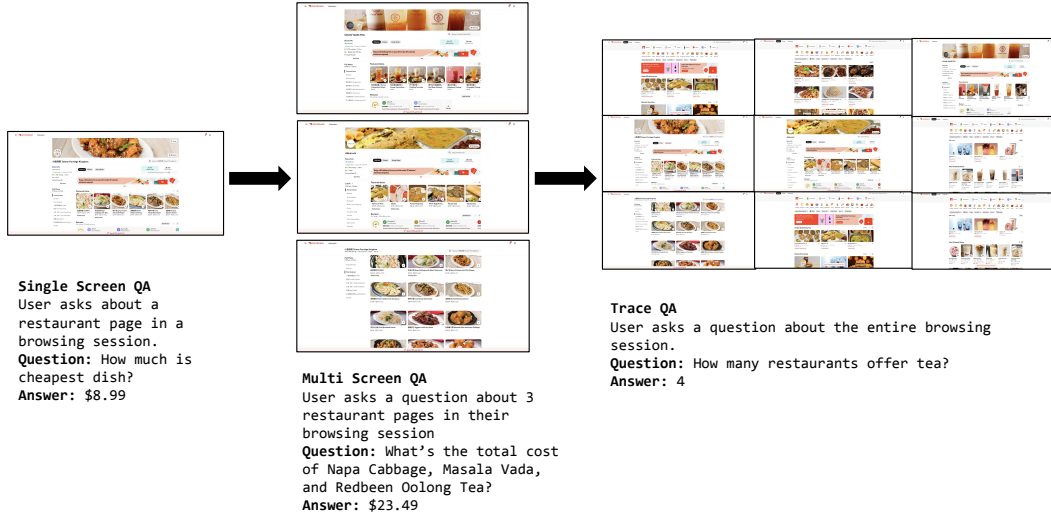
**Single Screen QA**
User asks about a restaurant page in a browsing session.
**Question:** How much is cheapest dish?
**Answer:** $8.99

**Multi Screen QA**
User asks a question about 3 restaurant pages in their browsing session
**Question:** What's the total cost of Napa Cabbage, Masala Vada, and Redbeen Oolong Tea?
**Answer:** $23.49

**Trace QA**
User asks a question about the entire browsing session.
**Question:** How many restaurants offer tea?
**Answer:** 4